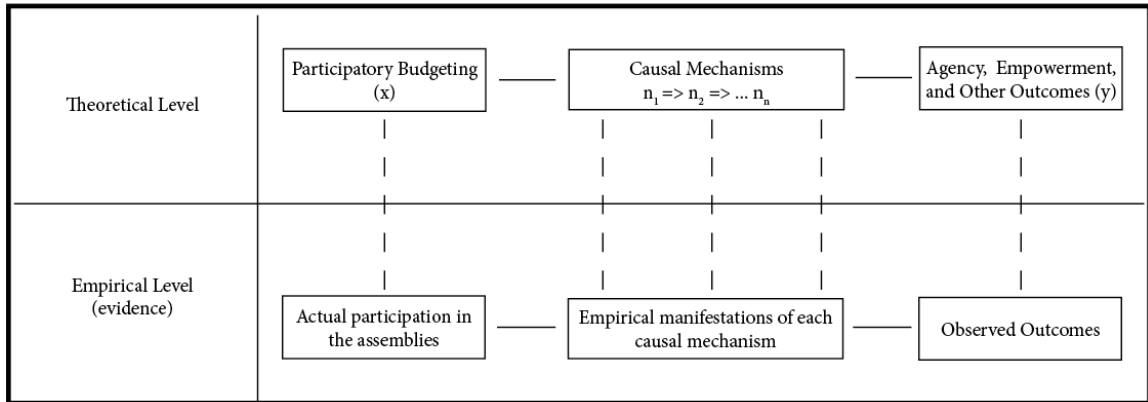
| | | | |
|---|---|---|---|
| Theoretical Level | Participatory Budgeting (x) | Causal Mechanisms $n_1 => n_2 => ... n_n$ | Agency, Empowerment, and Other Outcomes (y) |
| Empirical Level (evidence) | Actual participation in the assemblies | Empirical manifestations of each causal mechanism | Observed Outcomes |